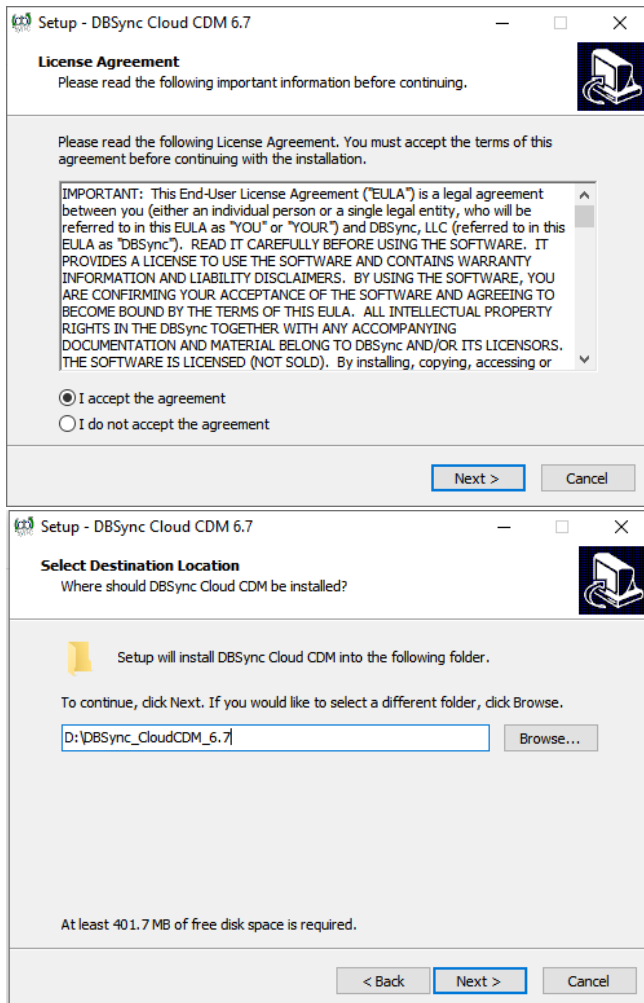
Setup - DBSync Cloud CDM 6.7

License Agreement
Please read the following important information before continuing.

Please read the following License Agreement. You must accept the terms of this agreement before continuing with the installation.

IMPORTANT: This End-User License Agreement ("EULA") is a legal agreement between you (either an individual person or a single legal entity, who will be referred to in this EULA as "YOU" or "YOUR") and DBSync, LLC (referred to in this EULA as "DBSync"). READ IT CAREFULLY BEFORE USING THE SOFTWARE. IT PROVIDES A LICENSE TO USE THE SOFTWARE AND CONTAINS WARRANTY INFORMATION AND LIABILITY DISCLAIMERS. BY USING THE SOFTWARE, YOU ARE CONFIRMING YOUR ACCEPTANCE OF THE SOFTWARE AND AGREEING TO BECOME BOUND BY THE TERMS OF THIS EULA. ALL INTELLECTUAL PROPERTY RIGHTS IN THE DBSync TOGETHER WITH ANY ACCOMPANYING DOCUMENTATION AND MATERIAL BELONG TO DBSync AND/OR ITS LICENSORS. THE SOFTWARE IS LICENSED (NOT SOLD). By installing, copying, accessing or

I accept the agreement
I do not accept the agreement

Next >
Cancel

Setup - DBSync Cloud CDM 6.7

Select Destination Location
Where should DBSync Cloud CDM be installed?

Setup will install DBSync Cloud CDM into the following folder.

To continue, click Next. If you would like to select a different folder, click Browse.

D:\DBSync_CloudCDM_6.7

Browse...

At least 401.7 MB of free disk space is required.

< Back
Next >
Cancel